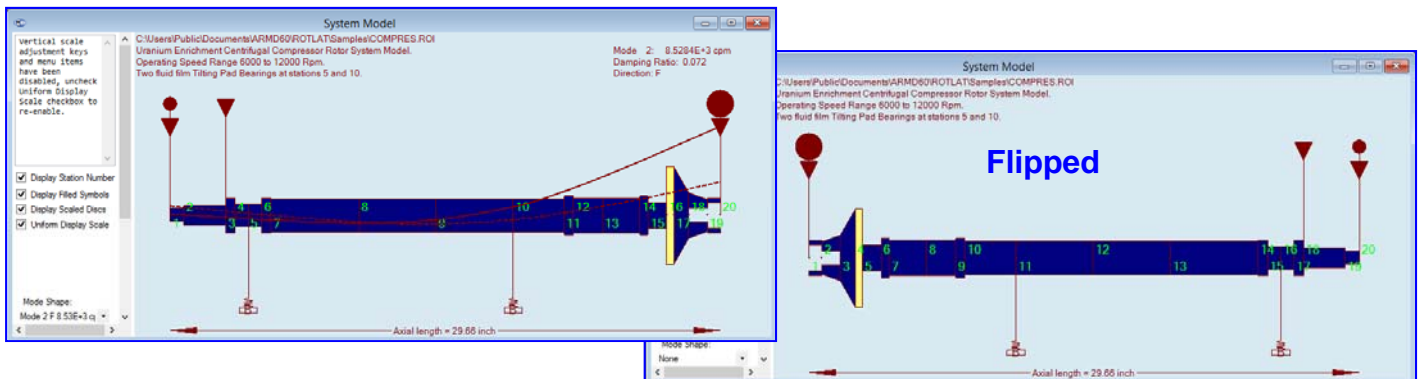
System Model

vertical scale adjustment keys and menu items have been disabled, uncheck Uniform Display Scale checkbox to re-enable.

Display Station Number
Display Filled Symbols
Display Scaled Discs
Uniform Display Scale

Mode Shape:
Mode 2 F 8.53E+3 c

C:\Users\Public\Documents\ARMD60\ROTLAT\Samples\COMPRES.ROI
Uranium Enrichment Centrifugal Compressor Rotor System Model.
Operating Speed Range 6000 to 12000 Rpm.
Two fluid film Tilting Pad Bearings at stations 5 and 10.

Mode 2: 8.5284E+3 cpm
Damping Ratio: 0.072
Direction: F

1 2 3 4 5 6 7 8 9 10 11 12 13 14 15 16 17 18 19 20

Axial length = 29.66 inch

System Model

C:\Users\Public\Documents\ARMD60\ROTLAT\Samples\COMPRES.ROI
Uranium Enrichment Centrifugal Compressor Rotor System Model.
Operating Speed Range 6000 to 12000 Rpm.
Two fluid film Tilting Pad Bearings at stations 5 and 10.

Flipped

1 2 3 4 5 6 7 8 9 10 11 12 13 14 15 16 17 18 19 20

Mode Shape:
None

Axial length = 29.66 inch